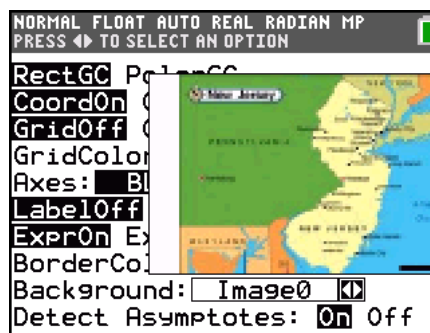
NORMAL FLOAT AUTO REAL RADIAN MP
PRESS ◀▶ TO SELECT AN OPTION

RectGC PolarGC
CoordOn C
GridOff G
GridColor
Axes: BL
LabelOff
ExprOn Ex
BorderCol
Background: Image0 ◀▶
Detect Asymptotes: On Off

New Jersey
PENNSYLVANIA
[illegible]